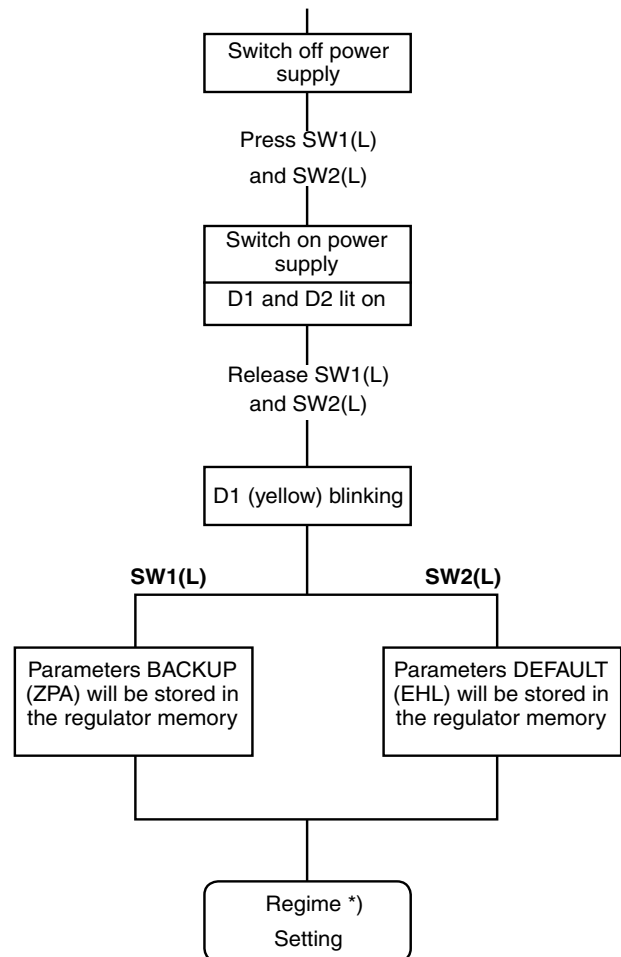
Switch off power supply

Press SW1(L) and SW2(L)

Switch on power supply

D1 and D2 lit on

Release SW1(L) and SW2(L)

D1 (yellow) blinking

SW1(L)

SW2(L)

Parameters BACKUP (ZPA) will be stored in the regulator memory

Parameters DEFAULT (EHL) will be stored in the regulator memory

Regime *) Setting